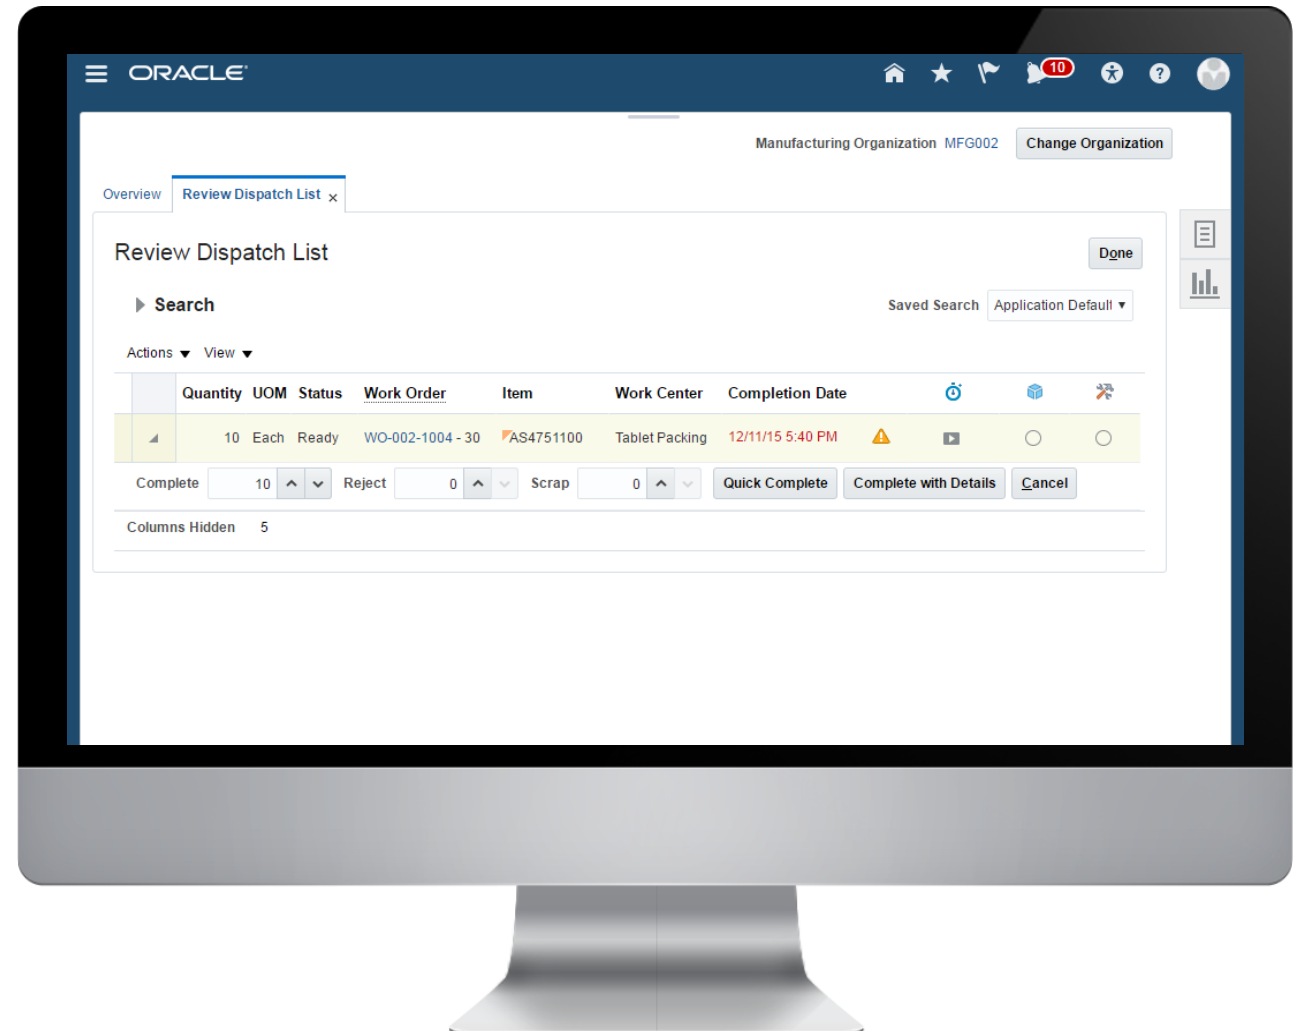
ORACLE

10

Manufacturing Organization MFG002 Change Organization

Overview Review Dispatch List ×

Review Dispatch List

Done

Search

Saved Search Application Default

Actions View

| Quantity | UOM | Status | Work Order | Item | Work Center | Completion Date | | | | |
|---|---|---|---|---|---|---|---|---|---|---|
| 10 | Each | Ready | WO-002-1004 - 30 | AS4751100 | Tablet Packing | 12/11/15 5:40 PM | | | | |

Complete 10 Reject 0 Scrap 0 Quick Complete Complete with Details Cancel

Columns Hidden 5